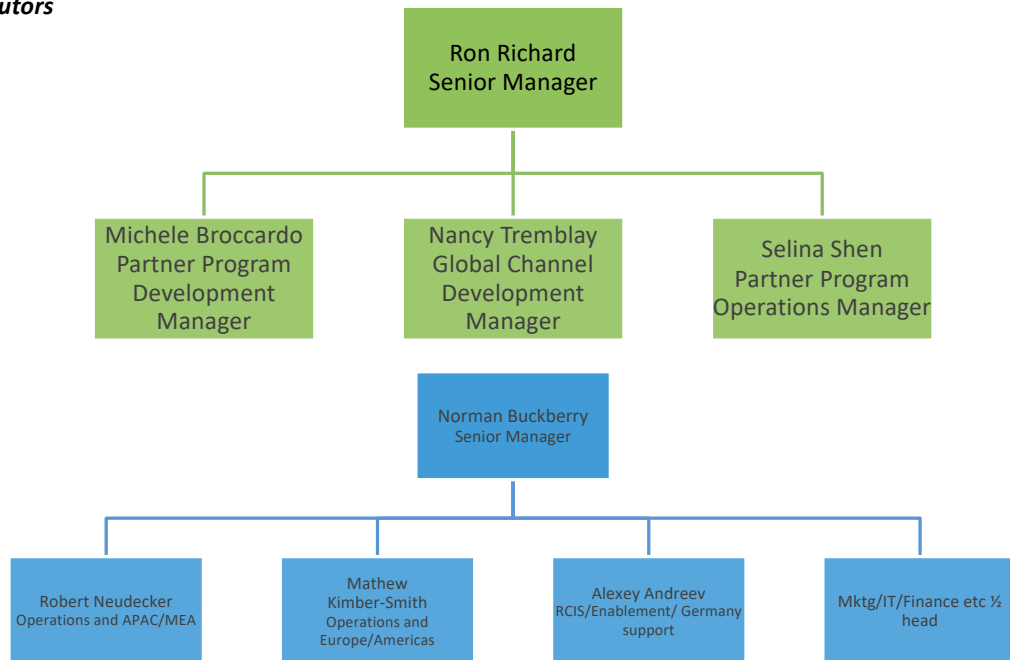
utors

Ron Richard
Senior Manager

Michele Broccardo
Partner Program
Development
Manager

Nancy Tremblay
Global Channel
Development
Manager

Selina Shen
Partner Program
Operations Manager

Norman Buckberry
Senior Manager

Robert Neudecker
Operations and APAC/MEA

Mathew
Kimber-Smith
Operations and
Europe/Americas

Alexey Andreev
RCIS/Enablement/ Germany
support

Mktg/IT/Finance etc ½
head